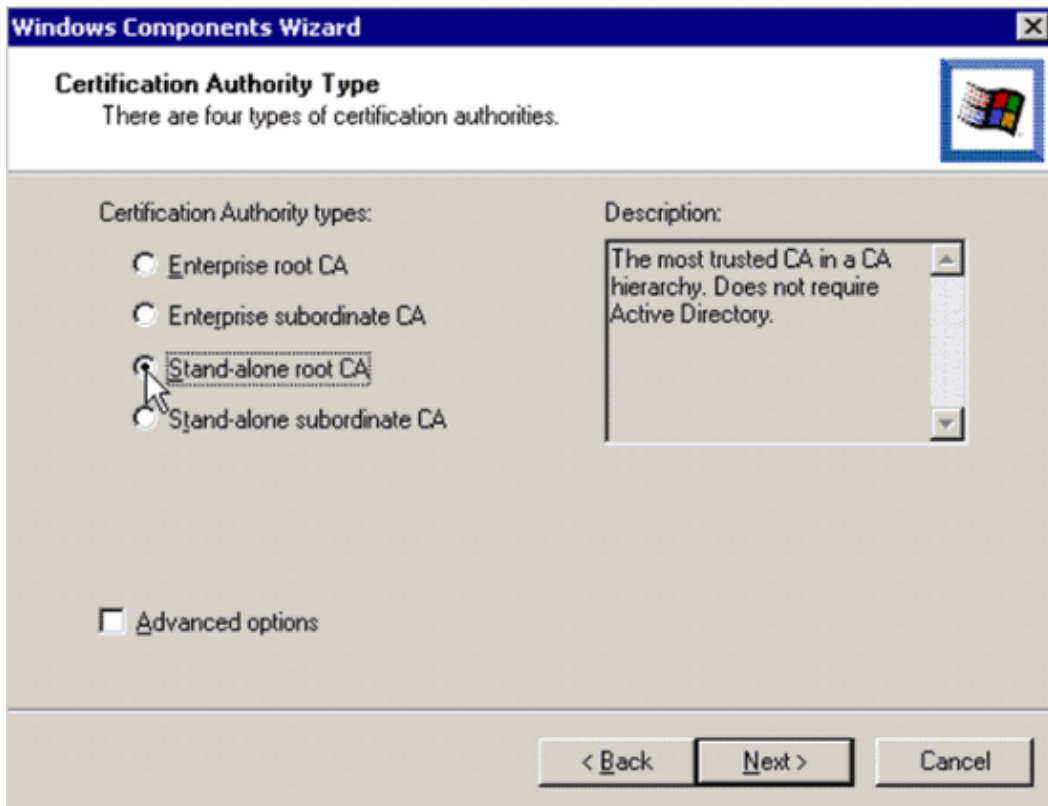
Windows Components Wizard

Certification Authority Type
There are four types of certification authorities.

Certification Authority types:

Enterprise root CA

Enterprise subordinate CA

Stand-alone root CA

Stand-alone subordinate CA

Description:

The most trusted CA in a CA hierarchy. Does not require Active Directory.

Advanced options

< Back

Next >

Cancel